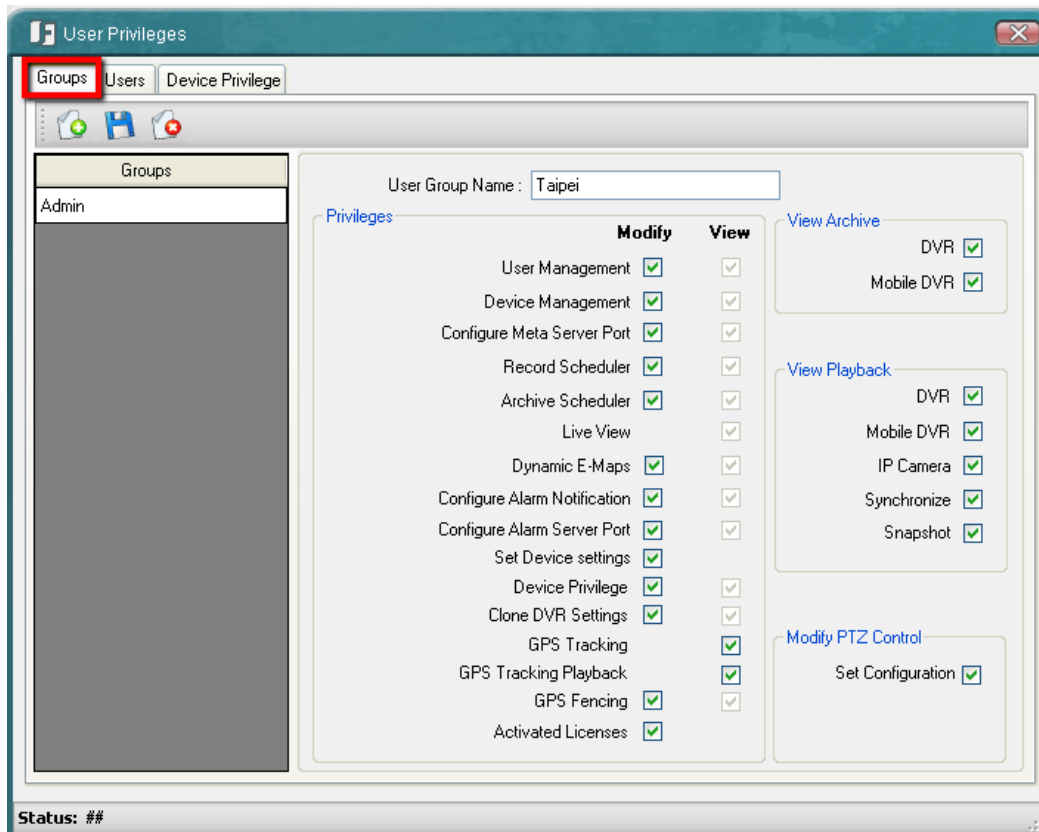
User Privileges

Groups Users Device Privilege

| Groups |
|---|
| Admin |

User Group Name : Taipei

Privileges

| | Modify | View |
|---|---|---|
| User Management | ☑ | ☑ |
| Device Management | ☑ | ☑ |
| Configure Meta Server Port | ☑ | ☑ |
| Record Scheduler | ☑ | ☑ |
| Archive Scheduler | ☑ | ☑ |
| Live View | | ☑ |
| Dynamic E-Maps | ☑ | ☑ |
| Configure Alarm Notification | ☑ | ☑ |
| Configure Alarm Server Port | ☑ | ☑ |
| Set Device settings | ☑ | |
| Device Privilege | ☑ | ☑ |
| Clone DVR Settings | ☑ | ☑ |
| GPS Tracking | | ☑ |
| GPS Tracking Playback | | ☑ |
| GPS Fencing | ☑ | ☑ |
| Activated Licenses | ☑ | |

View Archive
DVR ☑
Mobile DVR ☑

View Playback
DVR ☑
Mobile DVR ☑
IP Camera ☑
Synchronize ☑
Snapshot ☑

Modify PTZ Control
Set Configuration ☑

Status: ##